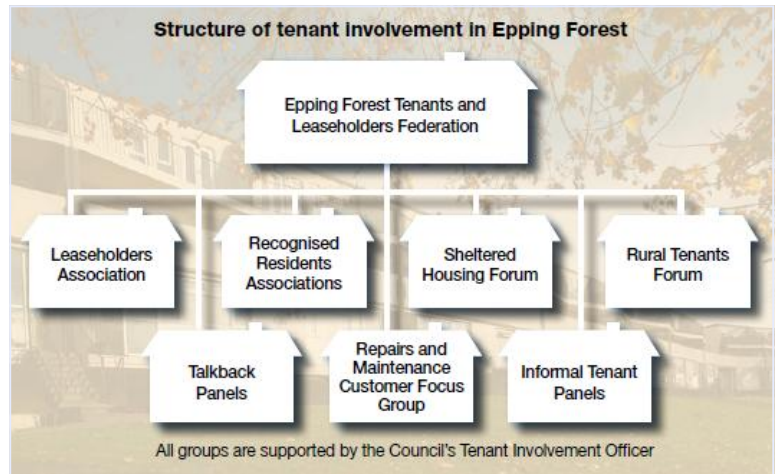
Structure of tenant involvement in Epping Forest

Epping Forest Tenants and Leaseholders Federation

Leaseholders Association

Recognised Residents Associations

Sheltered Housing Forum

Rural Tenants Forum

Talkback Panels

Repairs and Maintenance Customer Focus Group

Informal Tenant Panels

All groups are supported by the Council's Tenant Involvement Officer